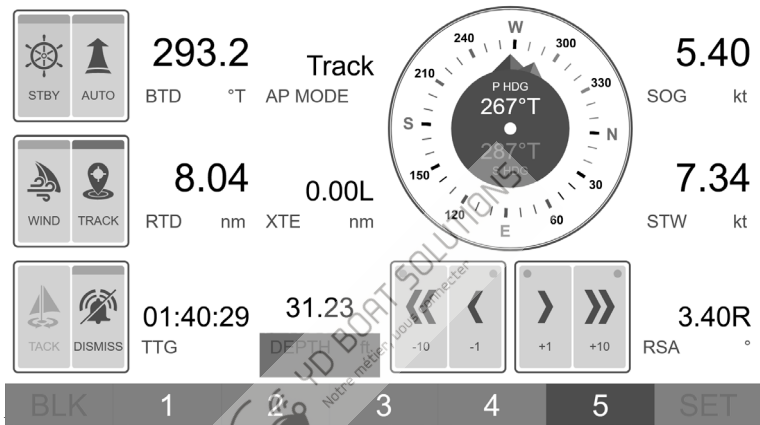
STBY AUTO

293.2
BTD °T

Track
AP MODE

W
240 300
210 330
P HDG
267°T
S N
287°T
C HDG
150 30
120 60
E

5.40
SOG kt

WIND TRACK

8.04
RTD nm

0.00L
XTE nm

7.34
STW kt

TACK DISMISS

01:40:29
TTG

31.23
DEPTH ft

-10 -1 +1 +10

3.40R
RSA °

BLK 1 2 3 4 5 SET

YD BOAT SOLUTIONS
Notre métier, vous connecter